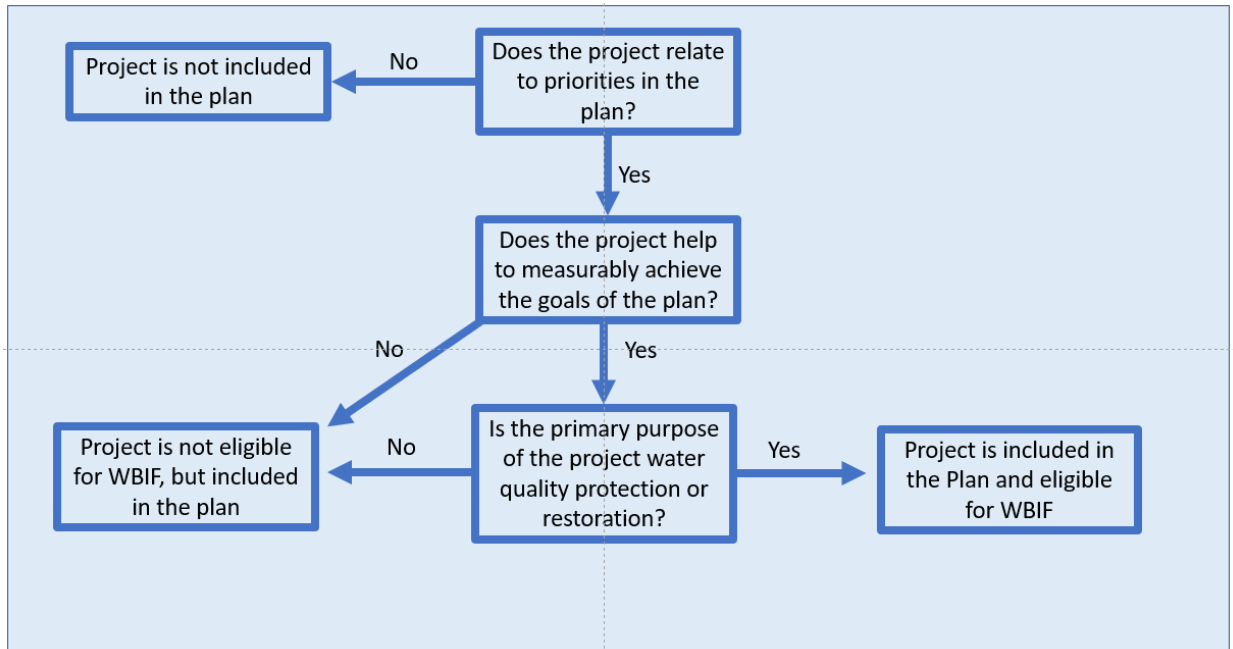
Does the project relate to priorities in the plan?

No

Project is not included in the plan

Yes

Does the project help to measurably achieve the goals of the plan?

No

Yes

Is the primary purpose of the project water quality protection or restoration?

No

Project is not eligible for WBIF, but included in the plan

Yes

Project is included in the Plan and eligible for WBIF